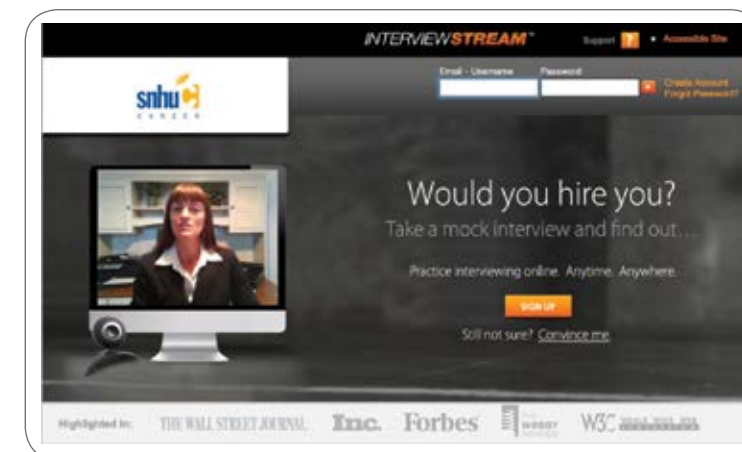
INTERVIEWSTREAM™

Support ? • Accessible Site

Email - Username Password

Create Account
Forgot Password?

snhu
CAREER

Would you hire you?

Take a mock interview and find out...

Practice interviewing online. Anytime. Anywhere.

SIGN UP

Still not sure? Convince me

Highlighted In: THE WALL STREET JOURNAL Inc. Forbes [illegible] W3C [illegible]